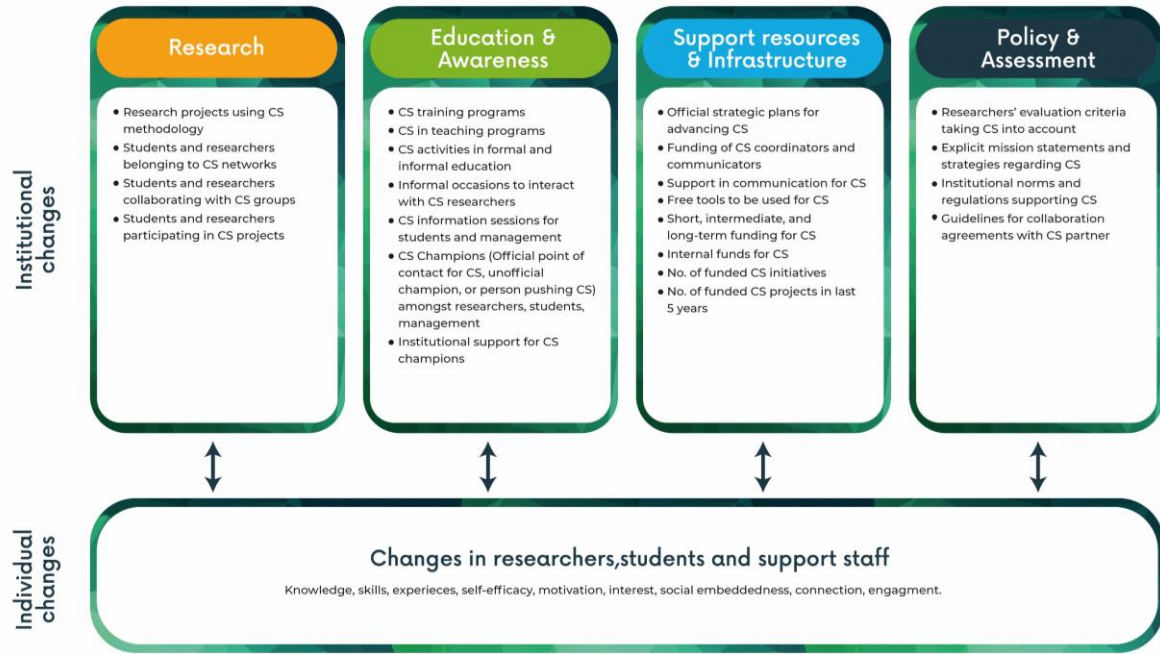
Institutional changes

Research

- Research projects using CS methodology
- Students and researchers belonging to CS networks
- Students and researchers collaborating with CS groups
- Students and researchers participating in CS projects

Education & Awareness

- CS training programs
- CS in teaching programs
- CS activities in formal and informal education
- Informal occasions to interact with CS researchers
- CS information sessions for students and management
- CS Champions (Official point of contact for CS, unofficial champion, or person pushing CS) amongst researchers, students, management
- Institutional support for CS champions

Support resources & Infrastructure

- Official strategic plans for advancing CS
- Funding of CS coordinators and communicators
- Support in communication for CS
- Free tools to be used for CS
- Short, intermediate, and long-term funding for CS
- Internal funds for CS
- No. of funded CS initiatives
- No. of funded CS projects in last 5 years

Policy & Assessment

- Researchers' evaluation criteria taking CS into account
- Explicit mission statements and strategies regarding CS
- Institutional norms and regulations supporting CS
- Guidelines for collaboration agreements with CS partner

Individual changes

Changes in researchers,students and support staff

Knowledge, skills, experieces, self-efficacy, motivation, interest, social embeddedness, connection, engagment.